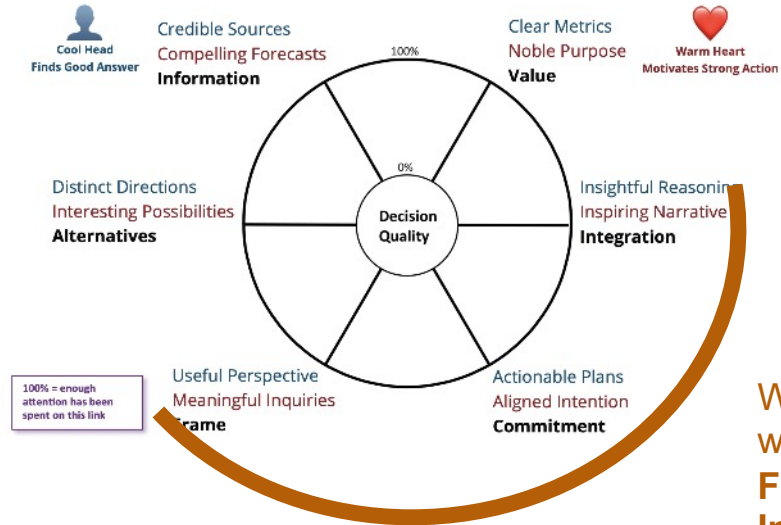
Cool Head
Finds Good Answer

Credible Sources
Compelling Forecasts
Information

100%

Clear Metrics
Noble Purpose
Value

Warm Heart
Motivates Strong Action

0%

Distinct Directions
Interesting Possibilities
Alternatives

Decision Quality

Insightful Reasoning
Inspiring Narrative
Integration

100% = enough attention has been spent on this link

Useful Perspective
Meaningful Inquiries
Frame

Actionable Plans
Aligned Intention
Commitment

W
w
F
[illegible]